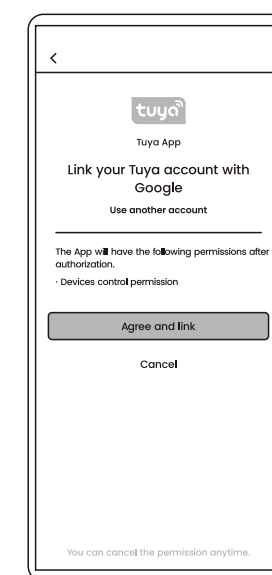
<

tuya

Tuya App

Link your Tuya account with Google

Use another account

The App will have the following permissions after authorization.

· Devices control permission

Agree and link

Cancel

You can cancel the permission anytime.